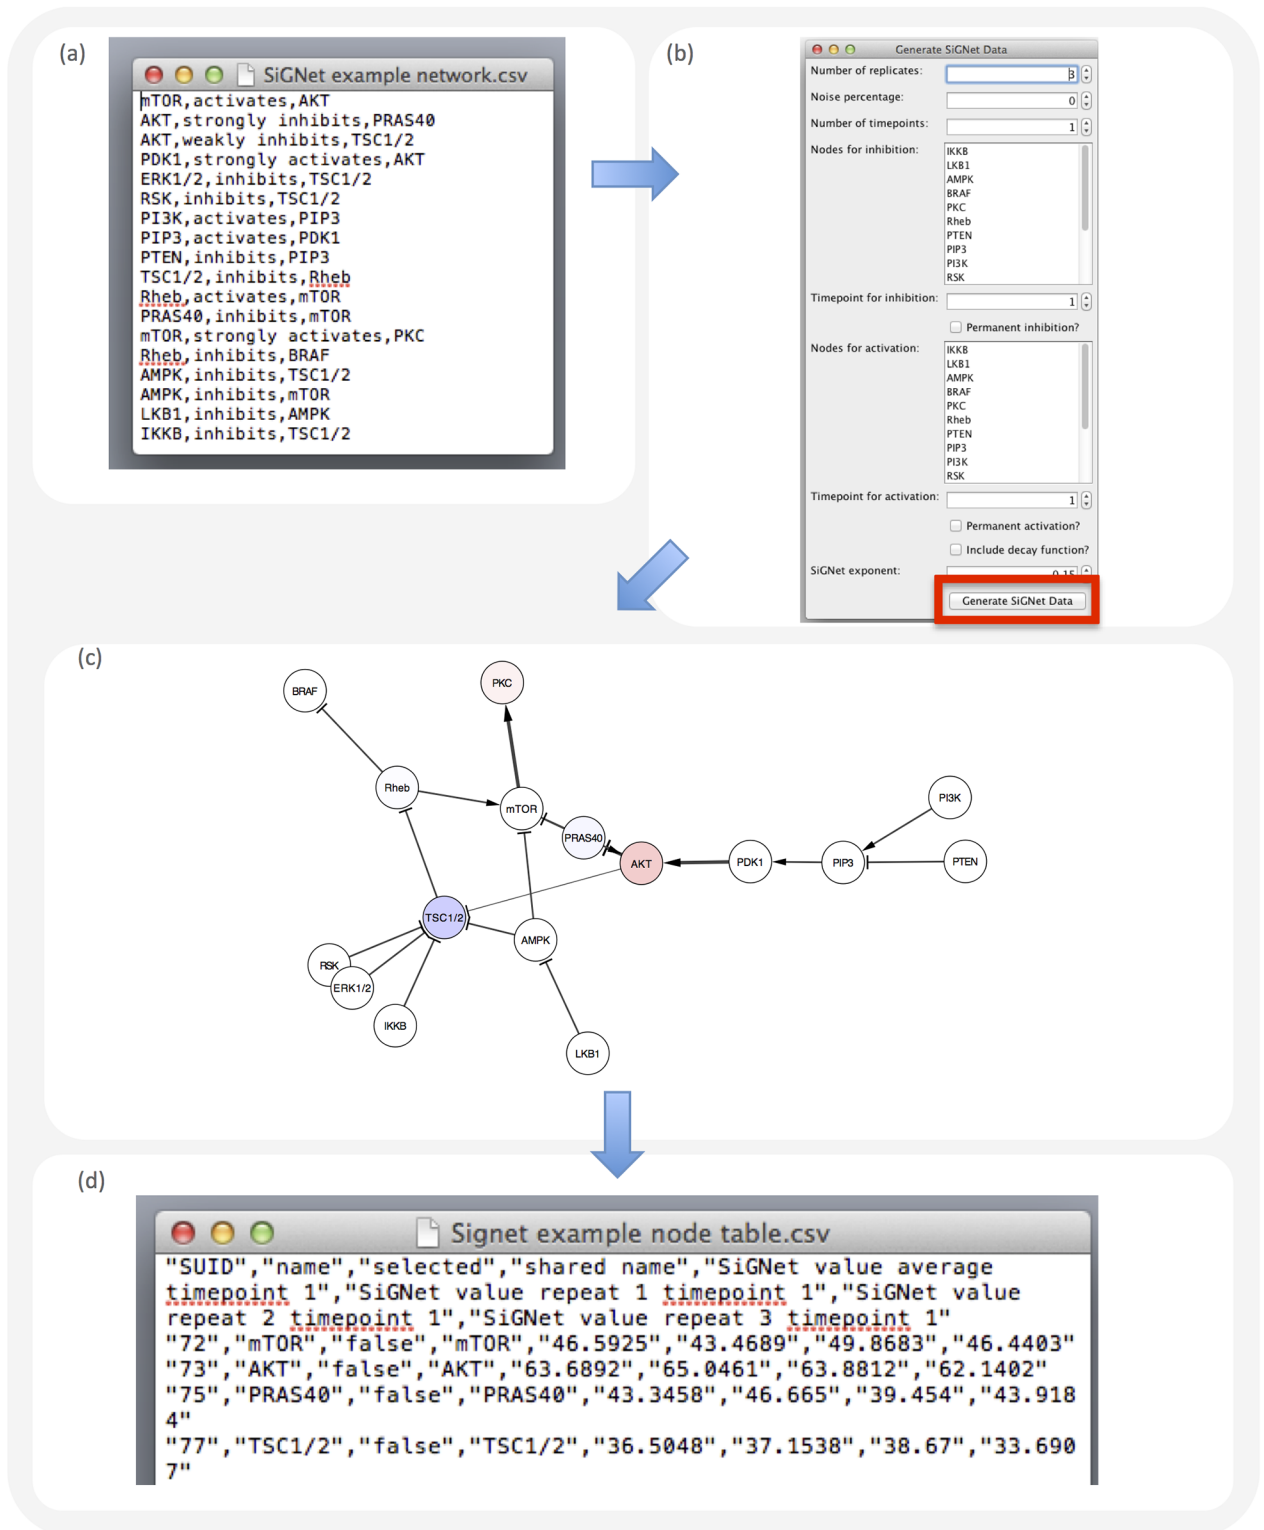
(a)

SiGNet example network.csv

mTOR,activates,AKT
AKT,strongly inhibits,PRAS40
AKT,weakly inhibits,TSC1/2
PDK1,strongly activates,AKT
ERK1/2,inhibits,TSC1/2
RSK,inhibits,TSC1/2
PI3K,activates,PIP3
PIP3,activates,PDK1
PTEN,inhibits,PIP3
TSC1/2,inhibits,Rheb
Rheb,activates,mTOR
PRAS40,inhibits,mTOR
mTOR,strongly activates,PKC
Rheb,inhibits,BRAF
AMPK,inhibits,TSC1/2
AMPK,inhibits,mTOR
LKB1,inhibits,AMPK
IKKB,inhibits,TSC1/2

(b)

Generate SiGNet Data

Number of replicates: 3
Noise percentage: 0
Number of timepoints: 1
Nodes for inhibition: IKKB LKB1 AMPK BRAF PKC Rheb PTEN PIP3 PI3K RSK
Timepoint for inhibition: 1
Permanent inhibition?
Nodes for activation: IKKB LKB1 AMPK BRAF PKC Rheb PTEN PIP3 PI3K RSK
Timepoint for activation: 1
Permanent activation?
Include decay function?
SiGNet exponent: 0.15
Generate SiGNet Data

(c)

BRAF PKC Rheb mTOR PI3K PRAS40 AKT PDK1 PIP3 PTEN TSC1/2 AMPK RSK ERK1/2 IKKB LKB1

(d)

Signet example node table.csv

"SUID","name","selected","shared name","SiGNet value average timepoint 1","SiGNet value repeat 1 timepoint 1","SiGNet value repeat 2 timepoint 1","SiGNet value repeat 3 timepoint 1"
"72","mTOR","false","mTOR","46.5925","43.4689","49.8683","46.4403"
"73","AKT","false","AKT","63.6892","65.0461","63.8812","62.1402"
"75","PRAS40","false","PRAS40","43.3458","46.665","39.454","43.9184"
"77","TSC1/2","false","TSC1/2","36.5048","37.1538","38.67","33.6907"